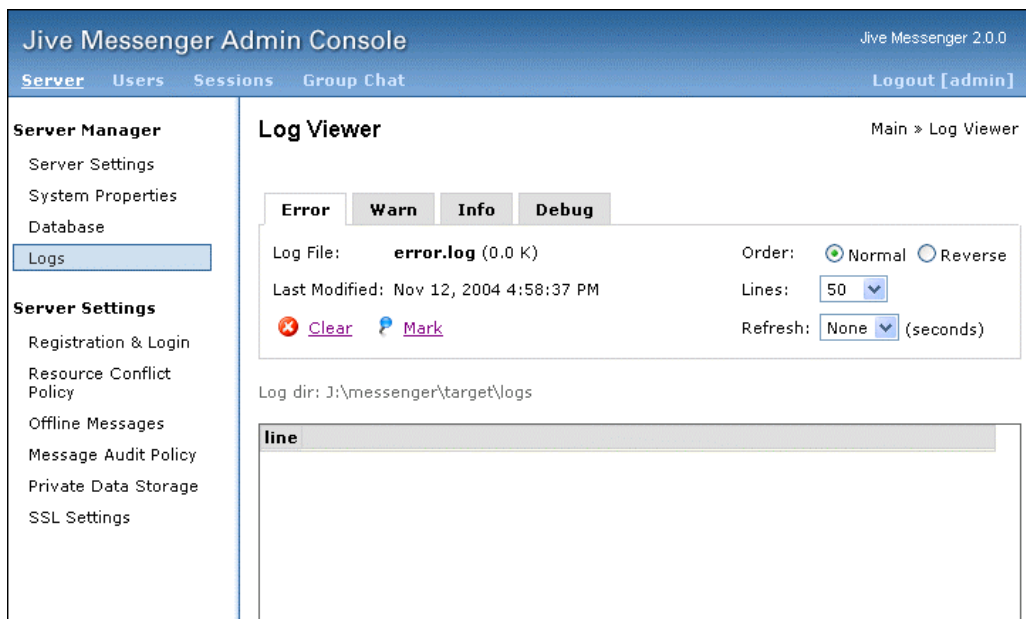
Jive Messenger Admin Console

Jive Messenger 2.0.0

Server Users Sessions Group Chat

Logout [admin]

Server Manager

Server Settings

System Properties

Database

Logs

Server Settings

Registration & Login

Resource Conflict Policy

Offline Messages

Message Audit Policy

Private Data Storage

SSL Settings

Log Viewer

Main » Log Viewer

Error Warn Info Debug

Log File: **error.log** (0.0 K)

Last Modified: Nov 12, 2004 4:58:37 PM

Clear Mark

Order: Normal Reverse

Lines: 50

Refresh: None (seconds)

Log dir: J:\messenger\target\logs

| line |
|---|